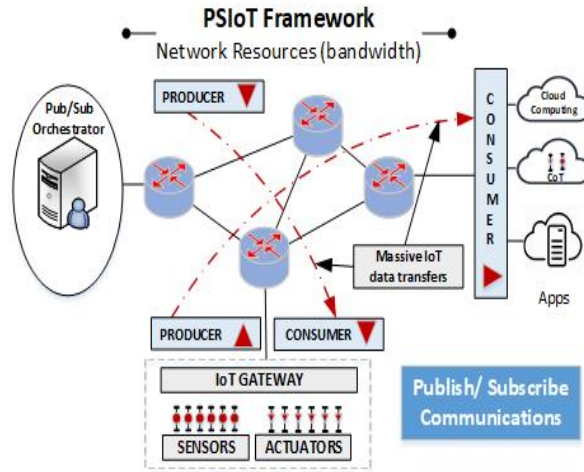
PSIoT Framework

Network Resources (bandwidth)

Pub/Sub Orchestrator

PRODUCER

C O N S U M E R

Cloud Computing

CoT

Apps

Massive IoT data transfers

PRODUCER

CONSUMER

IoT GATEWAY

SENSORS

ACTUATORS

Publish/ Subscribe Communications